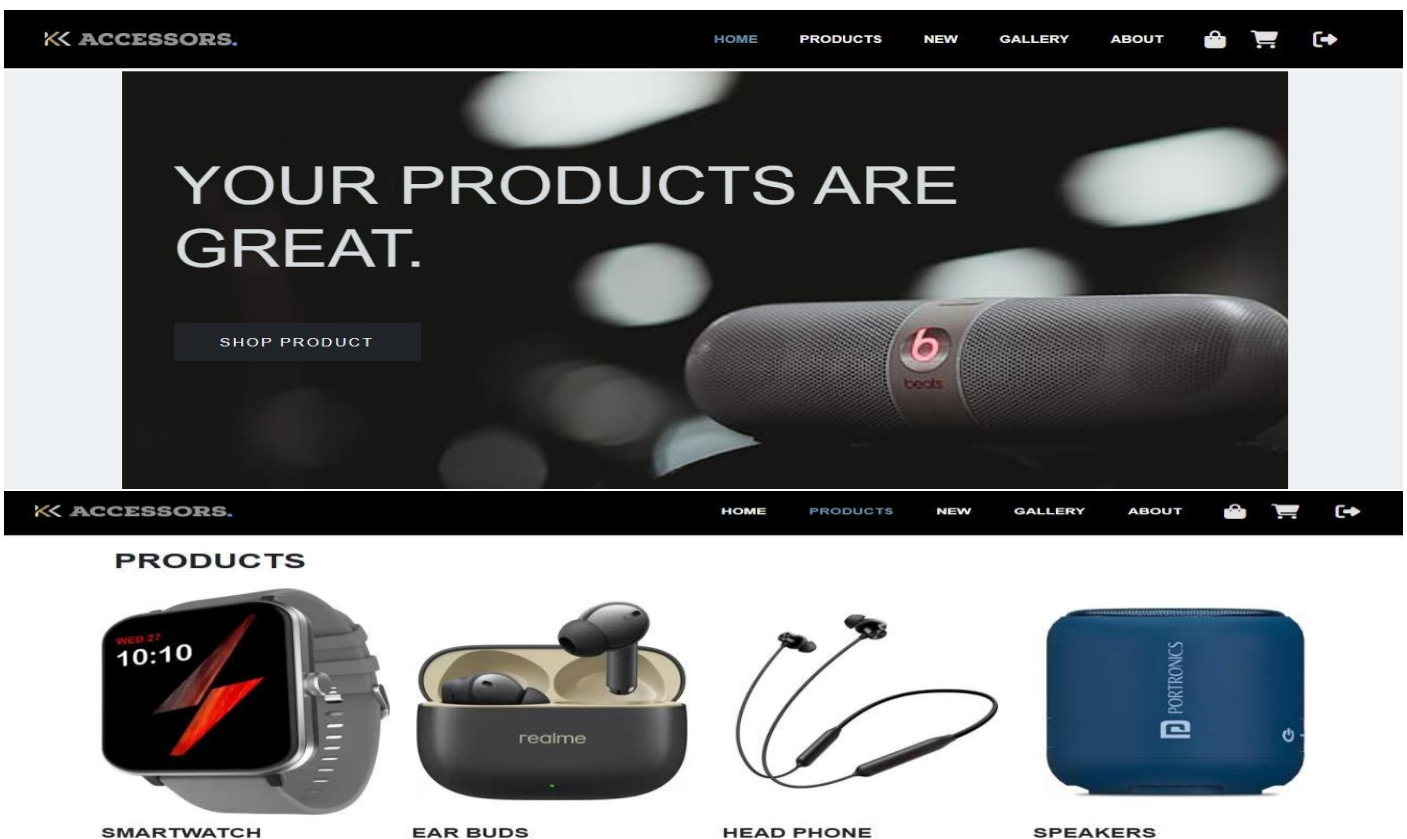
KK ACCESSORS.

HOME PRODUCTS NEW GALLERY ABOUT

YOUR PRODUCTS ARE GREAT.

SHOP PRODUCT

beats

KK ACCESSORS.

HOME PRODUCTS NEW GALLERY ABOUT

PRODUCTS

WED 27
10:10

realme

PORTRONICS

SMARTWATCH

EAR BUDS

HEAD PHONE

SPEAKERS